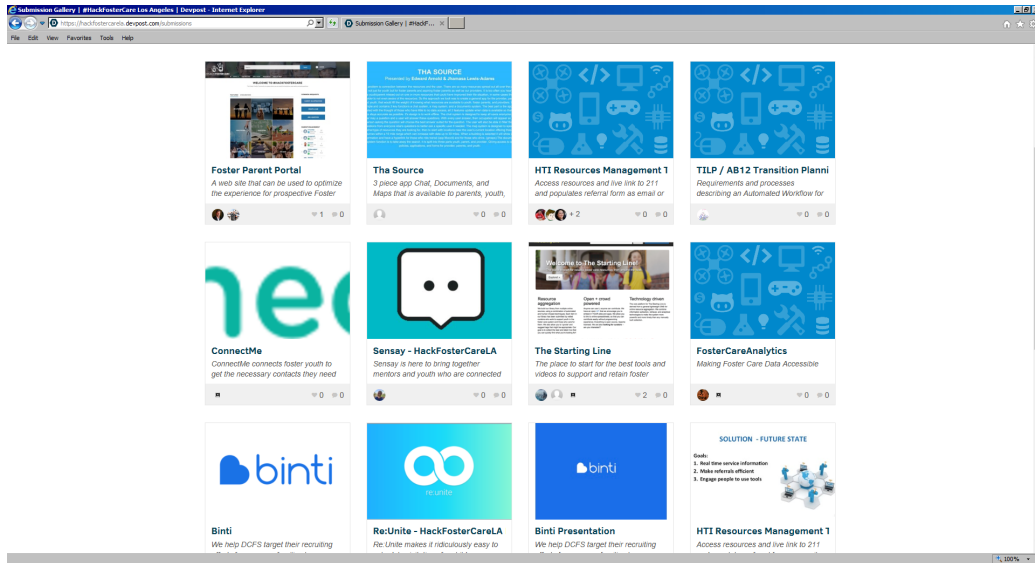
Submission Gallery | #HackFosterCare Los Angeles | Devpost - Internet Explorer

https://hackfostercarela.devpost.com/submissions

Submission Gallery | #HackF...

File Edit View Favorites Tools Help

WELCOME TO MAGICFOSTERCARE

Foster Parent Portal

A web site that can be used to optimize the experience for prospective Foster

1 0

THA SOURCE

Tha Source

3 piece app Chat, Documents, and Maps that is available to parents, youth,

0 0

HTI Resources Management T

Access resources and live link to 211 and populates referral form as email or

+ 2

0 0

TILP / AB12 Transition Planni

Requirements and processes describing an Automated Workflow for

0 0

nec

ConnectMe

ConnectMe connects foster youth to get the necessary contacts they need

0 0

Sensay - HackFosterCareLA

Sensay is here to bring together mentors and youth who are connected

0 0

Welcome to The Starting Line!

Resource aggregation

Open + crowd powered

Technology driven

The Starting Line

The place to start for the best tools and videos to support and retain foster

2 0

FosterCareAnalytics

Making Foster Care Data Accessible

0 0

binti

Binti

We help DCFS target their recruiting

re unite

Re:Unite - HackFosterCareLA

Re:Unite makes it ridiculously easy to

binti

Binti Presentation

We help DCFS target their recruiting

SOLUTION - FUTURE STATE

Goals:

1. Real time service information

2. Make referrals efficient

3. Engage people to use tools

HTI Resources Management T

Access resources and live link to 211

100%